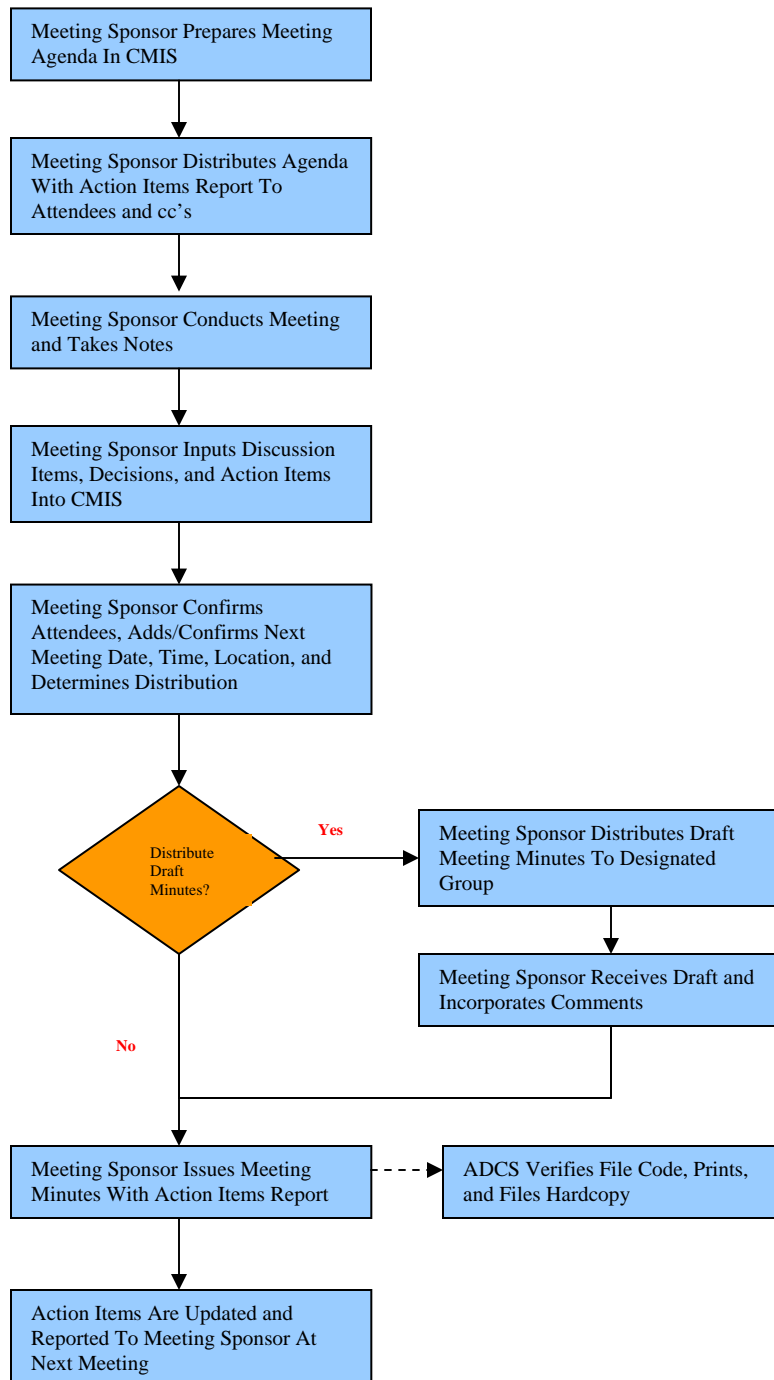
Meeting Sponsor Prepares Meeting Agenda In CMIS

Meeting Sponsor Distributes Agenda With Action Items Report To Attendees and cc's

Meeting Sponsor Conducts Meeting and Takes Notes

Meeting Sponsor Inputs Discussion Items, Decisions, and Action Items Into CMIS

Meeting Sponsor Confirms Attendees, Adds/Confirms Next Meeting Date, Time, Location, and Determines Distribution

Distribute Draft Minutes?

Yes

Meeting Sponsor Distributes Draft Meeting Minutes To Designated Group

Meeting Sponsor Receives Draft and Incorporates Comments

No

Meeting Sponsor Issues Meeting Minutes With Action Items Report

ADCS Verifies File Code, Prints, and Files Hardcopy

Action Items Are Updated and Reported To Meeting Sponsor At Next Meeting